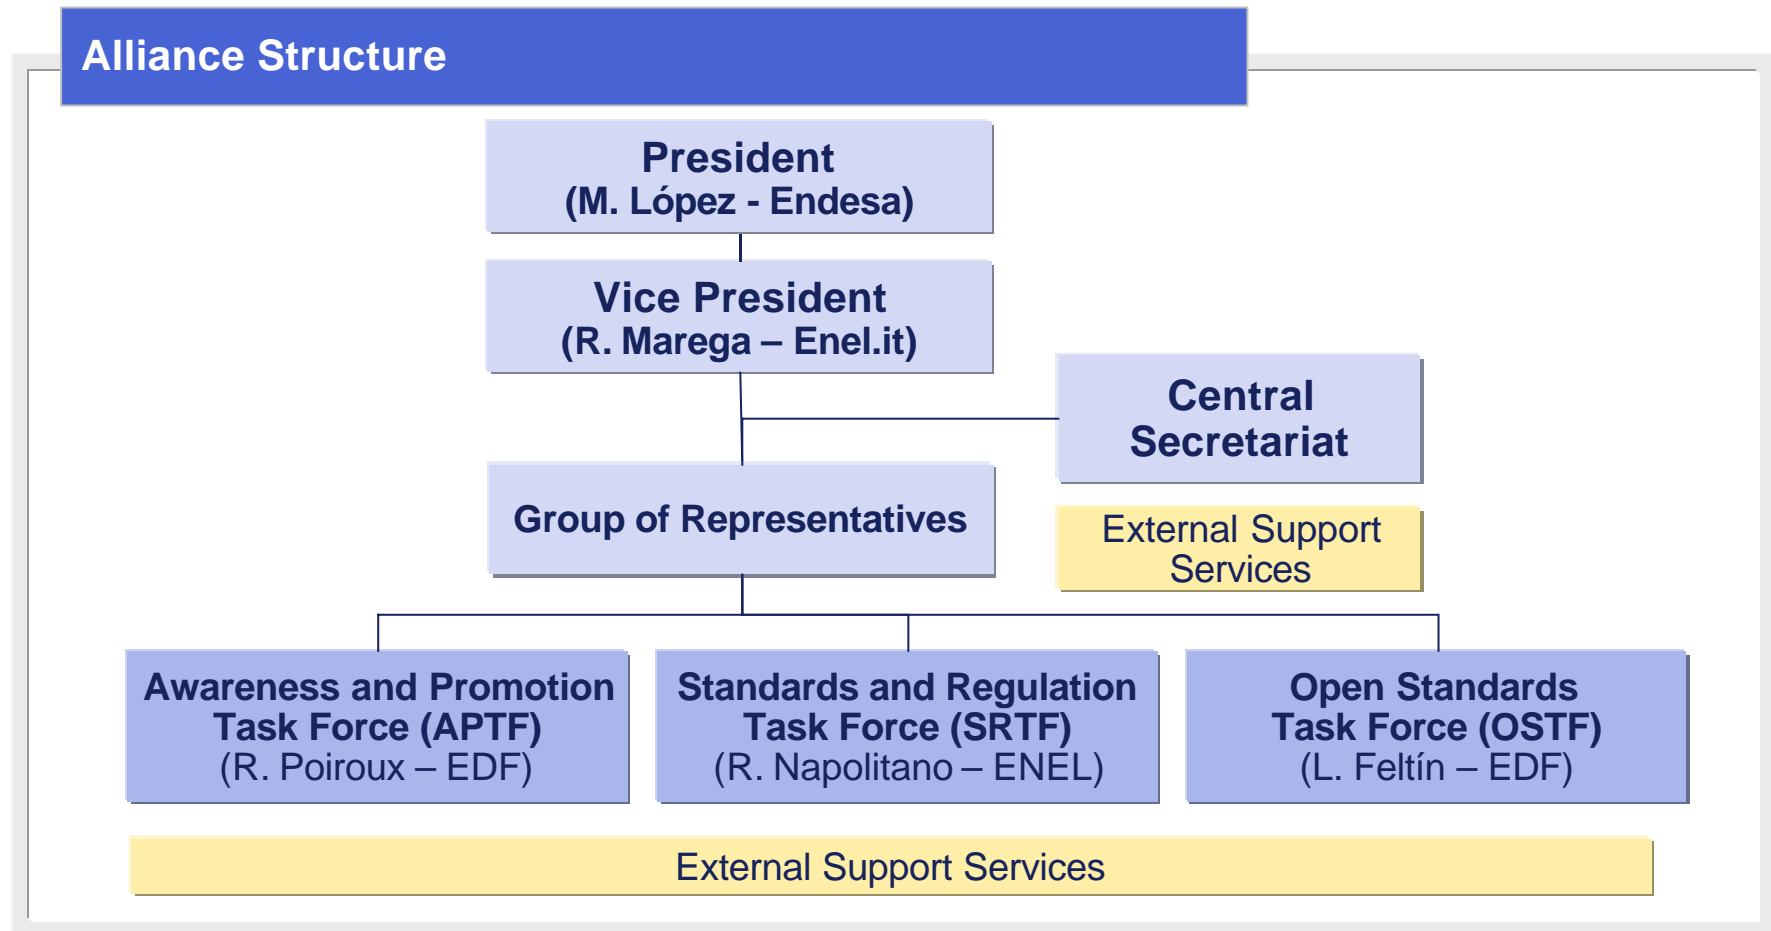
Alliance Structure

President
(M. López - Endesa)

Vice President
(R. Marega – Enel.it)

Central Secretariat

Group of Representatives

External Support Services

Awareness and Promotion Task Force (APTF)
(R. Poiroux – EDF)

Standards and Regulation Task Force (SRTF)
(R. Napolitano – ENEL)

Open Standards Task Force (OSTF)
(L. Feltín – EDF)

External Support Services